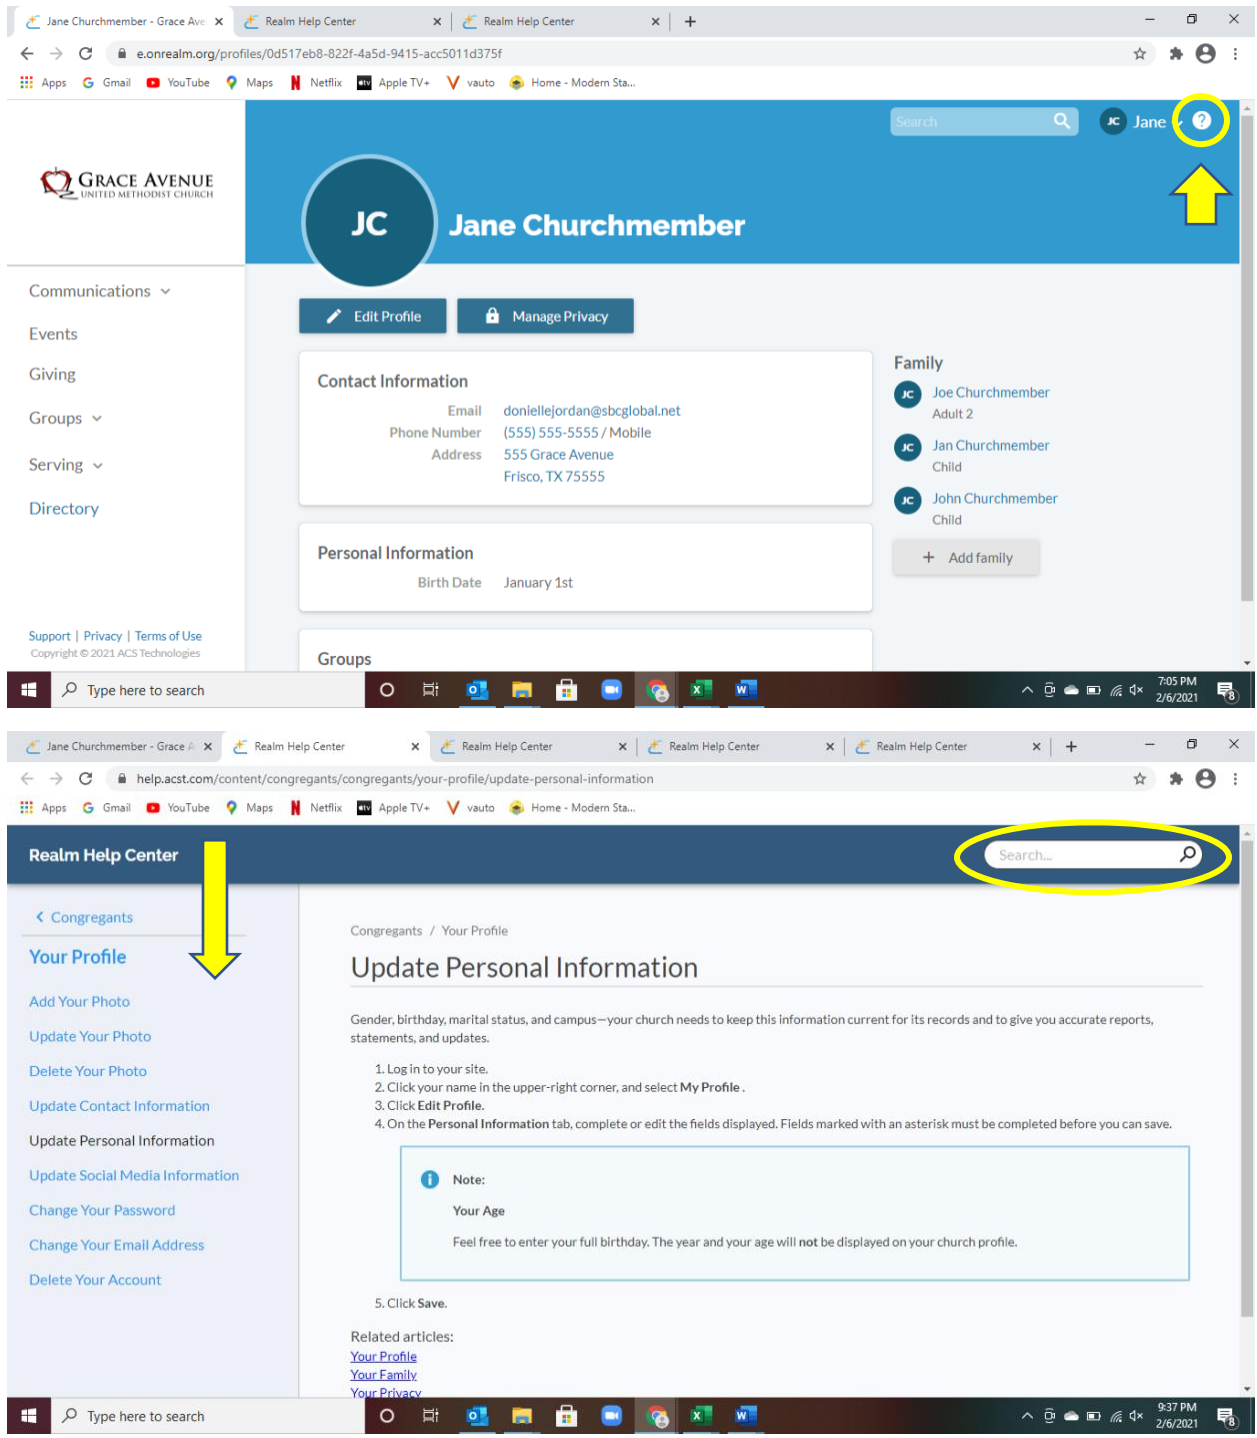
Jane Churchmember - Grace Ave ×
Realm Help Center ×
Realm Help Center ×
+

e.onrealm.org/profiles/0d517eb8-822f-4a5d-9415-acc5011d375f

Apps Gmail YouTube Maps Netflix Apple TV+ vauto Home - Modern Sta...

GRACE AVENUE
UNITED METHODIST CHURCH

Search

JC Jane

JC
Jane Churchmember

Edit Profile
Manage Privacy

Communications
Events
Giving
Groups
Serving
Directory

Contact Information
Email doniellejordan@sbcglobal.net
Phone Number (555) 555-5555 / Mobile
Address 555 Grace Avenue
Frisco, TX 75555

Personal Information
Birth Date January 1st

Groups

Family
JC Joe Churchmember
Adult 2
JC Jan Churchmember
Child
JC John Churchmember
Child
+ Add family

Support | Privacy | Terms of Use
Copyright © 2021 ACS Technologies

Type here to search
7:05 PM
2/6/2021

Jane Churchmember - Grace A ×
Realm Help Center ×
Realm Help Center ×
Realm Help Center ×
Realm Help Center ×
+

help.acst.com/content/congregants/congregants/your-profile/update-personal-information

Apps Gmail YouTube Maps Netflix Apple TV+ vauto Home - Modern Sta...

Realm Help Center

Search...

< Congregants
Your Profile
Add Your Photo
Update Your Photo
Delete Your Photo
Update Contact Information
Update Personal Information
Update Social Media Information
Change Your Password
Change Your Email Address
Delete Your Account

Congregants / Your Profile

Update Personal Information

Gender, birthday, marital status, and campus—your church needs to keep this information current for its records and to give you accurate reports, statements, and updates.

1. Log in to your site.
2. Click your name in the upper-right corner, and select My Profile .
3. Click Edit Profile.
4. On the Personal Information tab, complete or edit the fields displayed. Fields marked with an asterisk must be completed before you can save.

Note:
Your Age
Feel free to enter your full birthday. The year and your age will not be displayed on your church profile.

5. Click Save.

Related articles:
Your Profile
Your Family
Your Privacy

Type here to search
9:37 PM
2/6/2021